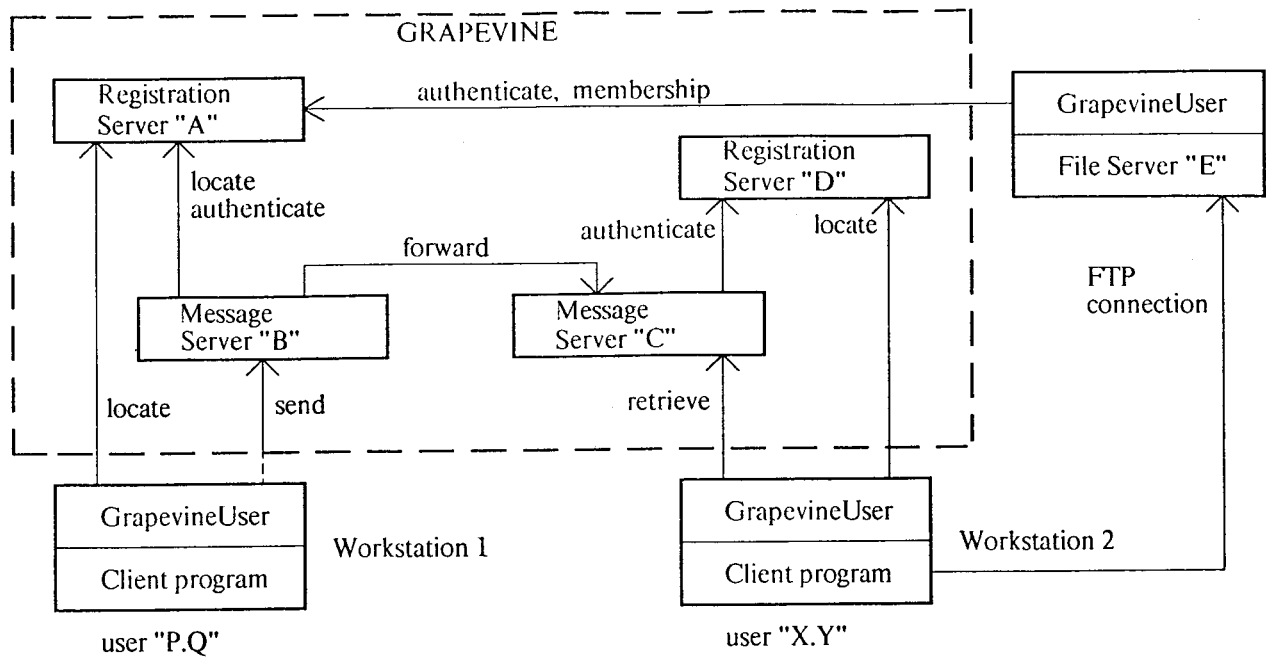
GRAPEVINE

Registration Server "A"

authenticate, membership

GrapevineUser

File Server "E"

Registration Server "D"

locate authenticate

authenticate

locate

forward

FTP connection

Message Server "B"

Message Server "C"

locate

send

retrieve

GrapevineUser

Client program

Workstation 1

user "P.Q"

GrapevineUser

Client program

Workstation 2

user "X.Y"